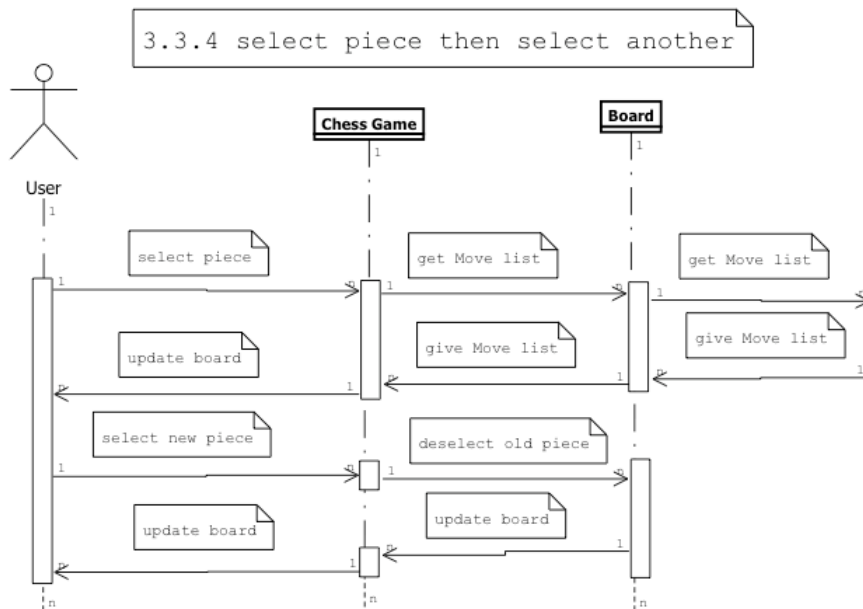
3.3.4 select piece then select another

User
1

Chess Game
1

Board
1

select piece
1
n

get Move list
1
n

get Move list
1
n

update board
n
1

give Move list
n
1

give Move list
n
1

select new piece
1
n

deselect old piece
1
n

update board
n
1

update board
n
1

n
n
n